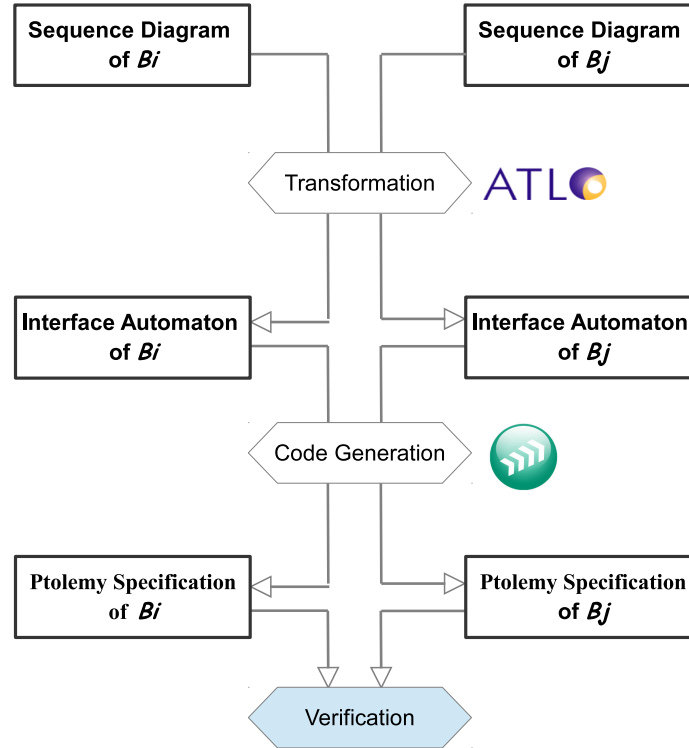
Sequence Diagram of *Bi*

Sequence Diagram of *Bj*

Transformation

ATL

Interface Automaton of *Bi*

Interface Automaton of *Bj*

Code Generation

Ptolemy Specification of *Bi*

Ptolemy Specification of *Bj*

Verification